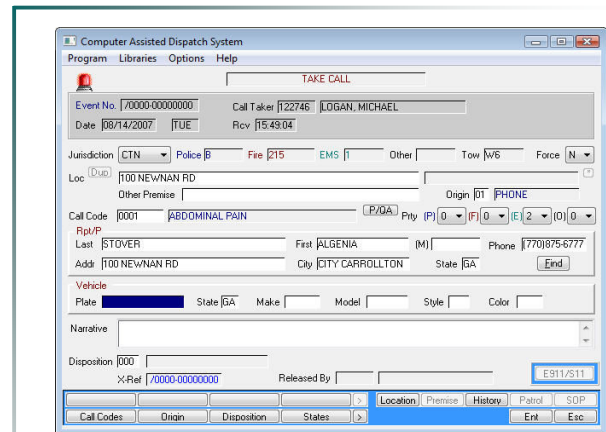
Computer Assisted Dispatch System

Program Libraries Options Help

TAKE CALL

Event No. /0000-00000000 Call Taker 122746 LOGAN, MICHAEL

Date 08/14/2007 TUE Rcv 15:49:04

Jurisdiction CTN Police B Fire 215 EMS 1 Other Tow W6 Force N

Loc Dup 100 NEWNAN RD

Other Premise Origin 01 PHONE

Call Code 0001 ABDOMINAL PAIN P/QA Prty (P) 0 (F) 0 (E) 2 (O) 0

Rpt/P

Last STOVER First ALGENIA (M) Phone (770)875-6777

Addr 100 NEWNAN RD City CITY CARROLLTON State GA Find

Vehicle

Plate State GA Make Model Style Color

Narrative

Disposition 000

X-Ref /0000-00000000 Released By

E911/S11

Location Premise History Patrol SOP

Call Codes Origin Disposition States Ent Esc